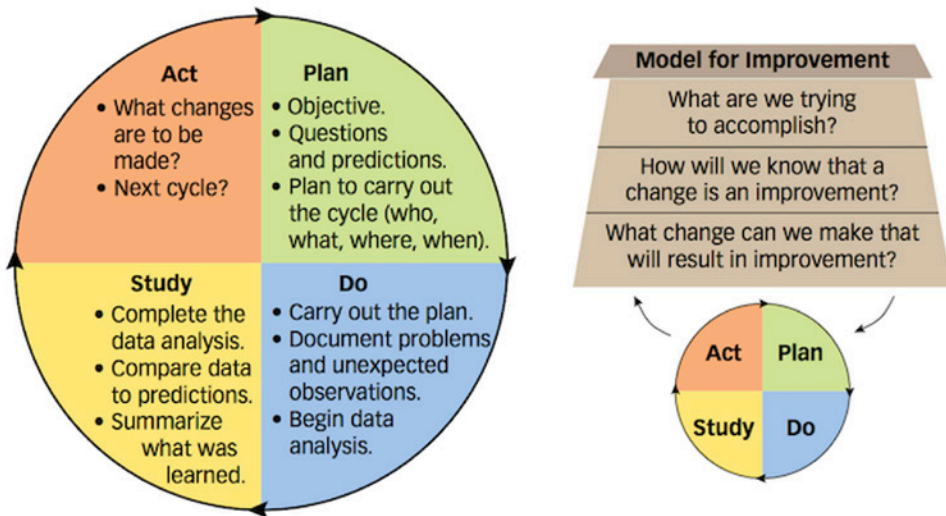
Act
• What changes are to be made?
• Next cycle?

Plan
• Objective.
• Questions and predictions.
• Plan to carry out the cycle (who, what, where, when).

Study
• Complete the data analysis.
• Compare data to predictions.
• Summarize what was learned.

Do
• Carry out the plan.
• Document problems and unexpected observations.
• Begin data analysis.

Model for Improvement

What are we trying to accomplish?

How will we know that a change is an improvement?

What change can we make that will result in improvement?

Act
Plan
Study
Do